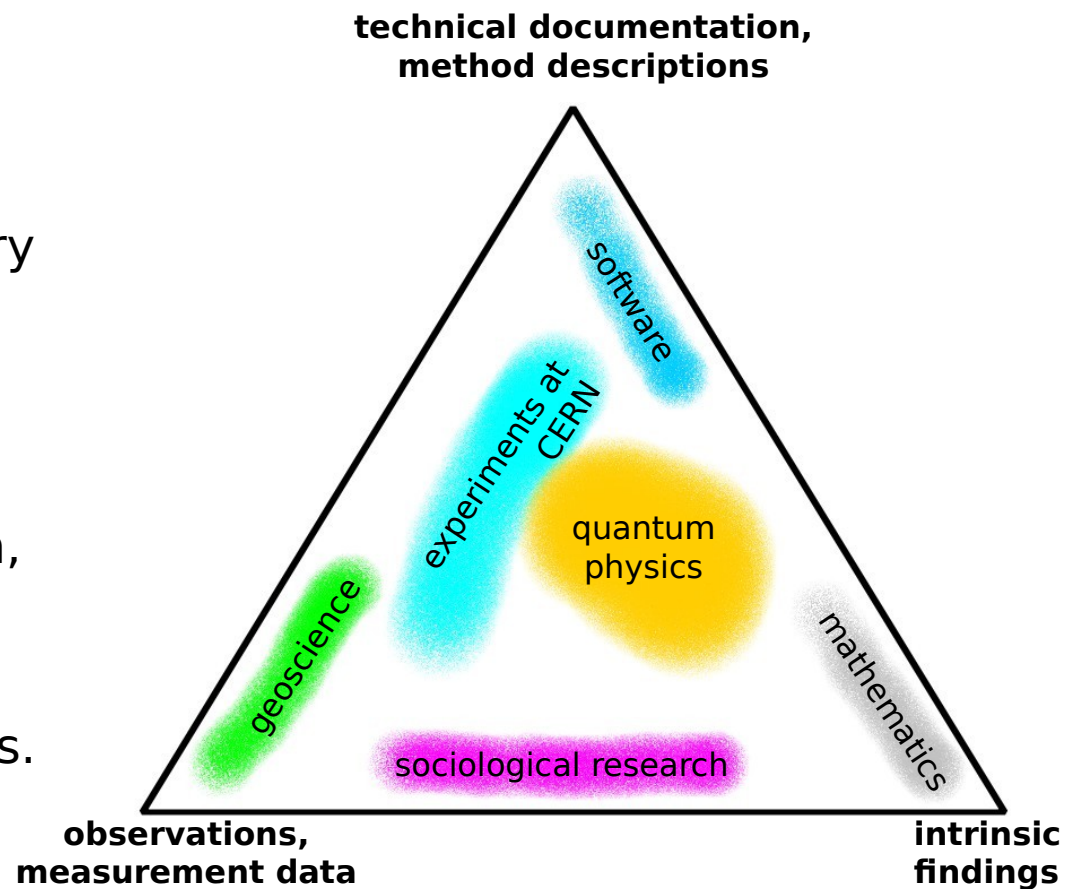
technical documentation, method descriptions

ry

n,

s.

software

experiments at CERN

quantum physics

geoscience

mathematics

sociological research

observations, measurement data

intrinsic findings